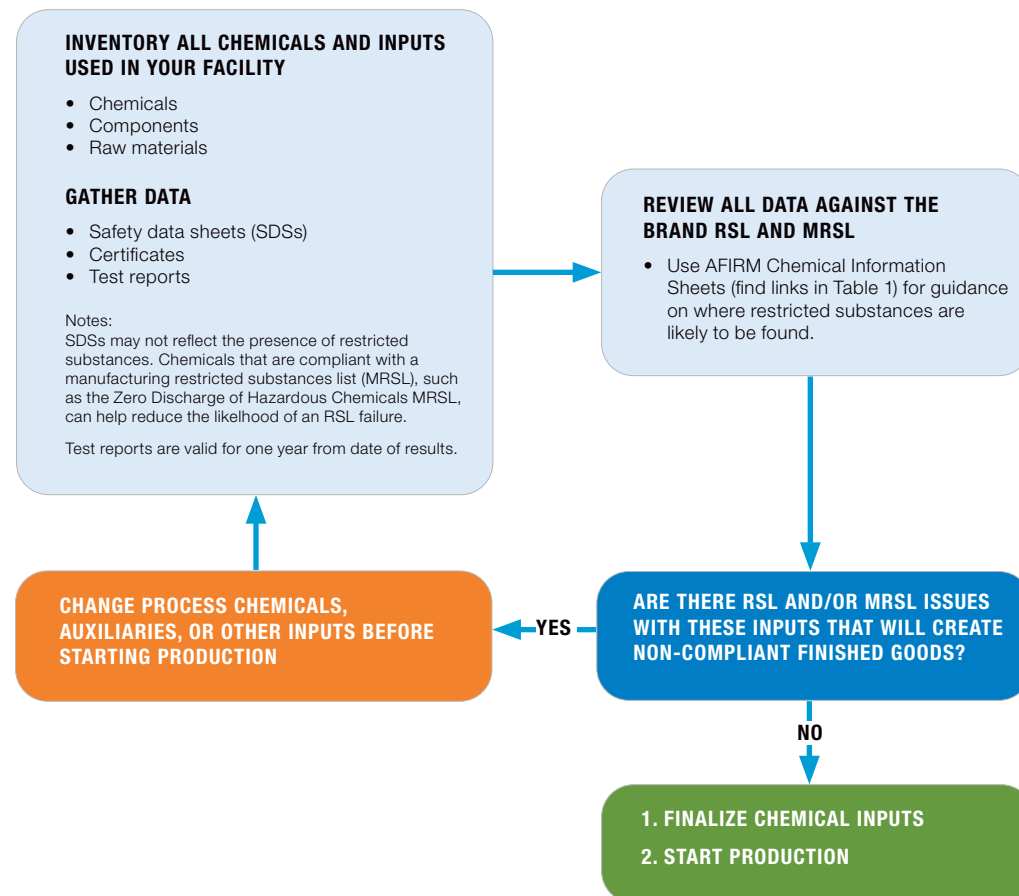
INVENTORY ALL CHEMICALS AND INPUTS USED IN YOUR FACILITY

- Chemicals
- Components
- Raw materials

GATHER DATA

- Safety data sheets (SDSs)
- Certificates
- Test reports

Notes:
SDSs may not reflect the presence of restricted substances. Chemicals that are compliant with a manufacturing restricted substances list (MRSL), such as the Zero Discharge of Hazardous Chemicals MRSL, can help reduce the likelihood of an RSL failure.

Test reports are valid for one year from date of results.

REVIEW ALL DATA AGAINST THE BRAND RSL AND MRSL

- Use AFIRM Chemical Information Sheets (find links in Table 1) for guidance on where restricted substances are likely to be found.

CHANGE PROCESS CHEMICALS, AUXILIARIES, OR OTHER INPUTS BEFORE STARTING PRODUCTION

YES

ARE THERE RSL AND/OR MRSL ISSUES WITH THESE INPUTS THAT WILL CREATE NON-COMPLIANT FINISHED GOODS?

NO

1. FINALIZE CHEMICAL INPUTS

2. START PRODUCTION